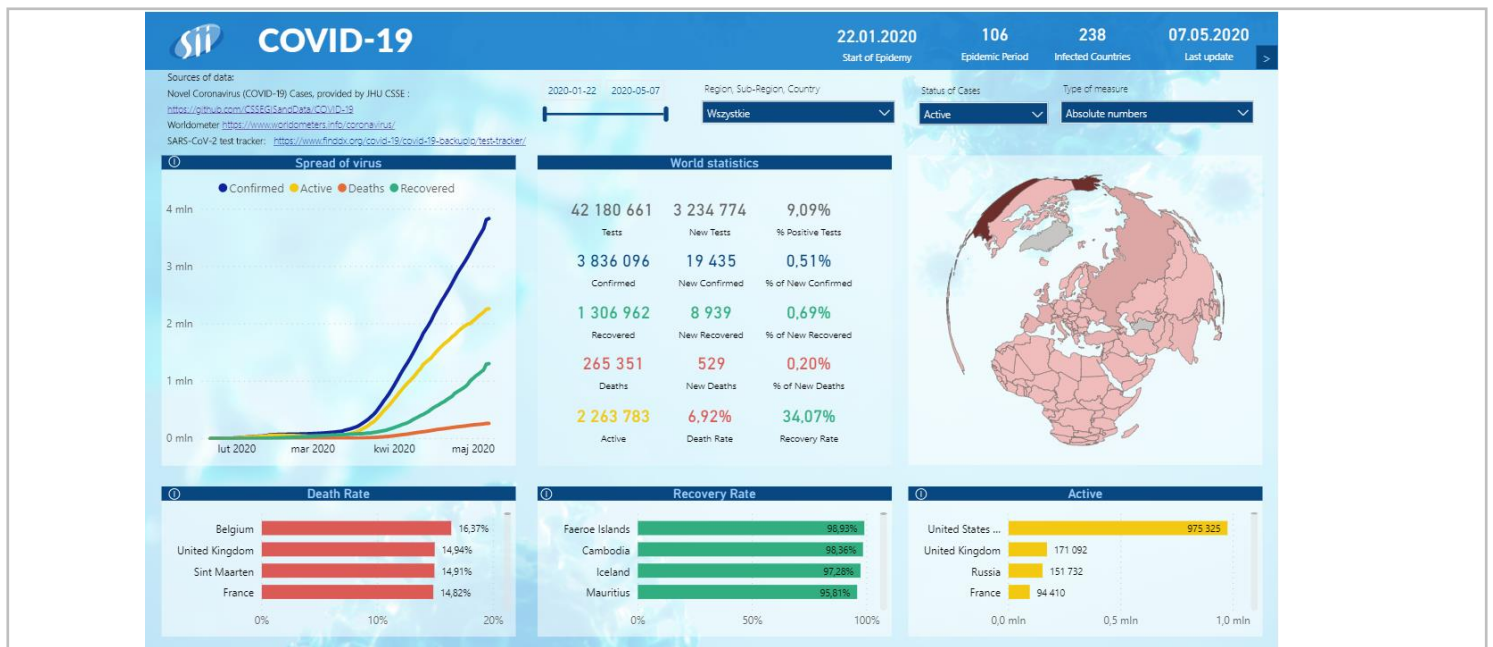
Sii COVID-19

22.01.2020
Start of Epidemy

106
Epidemic Period

238
Infected Countries

07.05.2020
Last update

>

Sources of data:
Novel Coronavirus (COVID-19) Cases, provided by JHU CSSE :
https://github.com/CSSEGISandData/COVID-19
Worldometer https://www.worldometers.info/coronavirus/
SARS-CoV-2 test tracker: https://www.finddx.org/covid-19-backup/test-tracker/

2020-01-22 2020-05-07

Region, Sub-Region, Country
Wszystkie

Status of Cases
Active

Type of measure
Absolute numbers

Spread of virus

Confirmed Active Deaths Recovered

4 mln
3 mln
2 mln
1 mln
0 mln

lut 2020 mar 2020 kwi 2020 maj 2020

World statistics

| 42 180 661 | 3 234 774 | 9,09% |
|---|---|---|
| Tests | New Tests | % Positive Tests |
| 3 836 096 | 19 435 | 0,51% |
| Confirmed | New Confirmed | % of New Confirmed |
| 1 306 962 | 8 939 | 0,69% |
| Recovered | New Recovered | % of New Recovered |
| 265 351 | 529 | 0,20% |
| Deaths | New Deaths | % of New Deaths |
| 2 263 783 | 6,92% | 34,07% |
| Active | Death Rate | Recovery Rate |

Death Rate

Belgium 16,37%
United Kingdom 14,94%
Sint Maarten 14,91%
France 14,82%

0% 10% 20%

Recovery Rate

Faeroe Islands 98,93%
Cambodia 98,36%
Iceland 97,28%
Mauritius 95,81%

0% 50% 100%

Active

United States ... 975 325
United Kingdom 171 092
Russia 151 732
France 94 410

0,0 mln 0,5 mln 1,0 mln